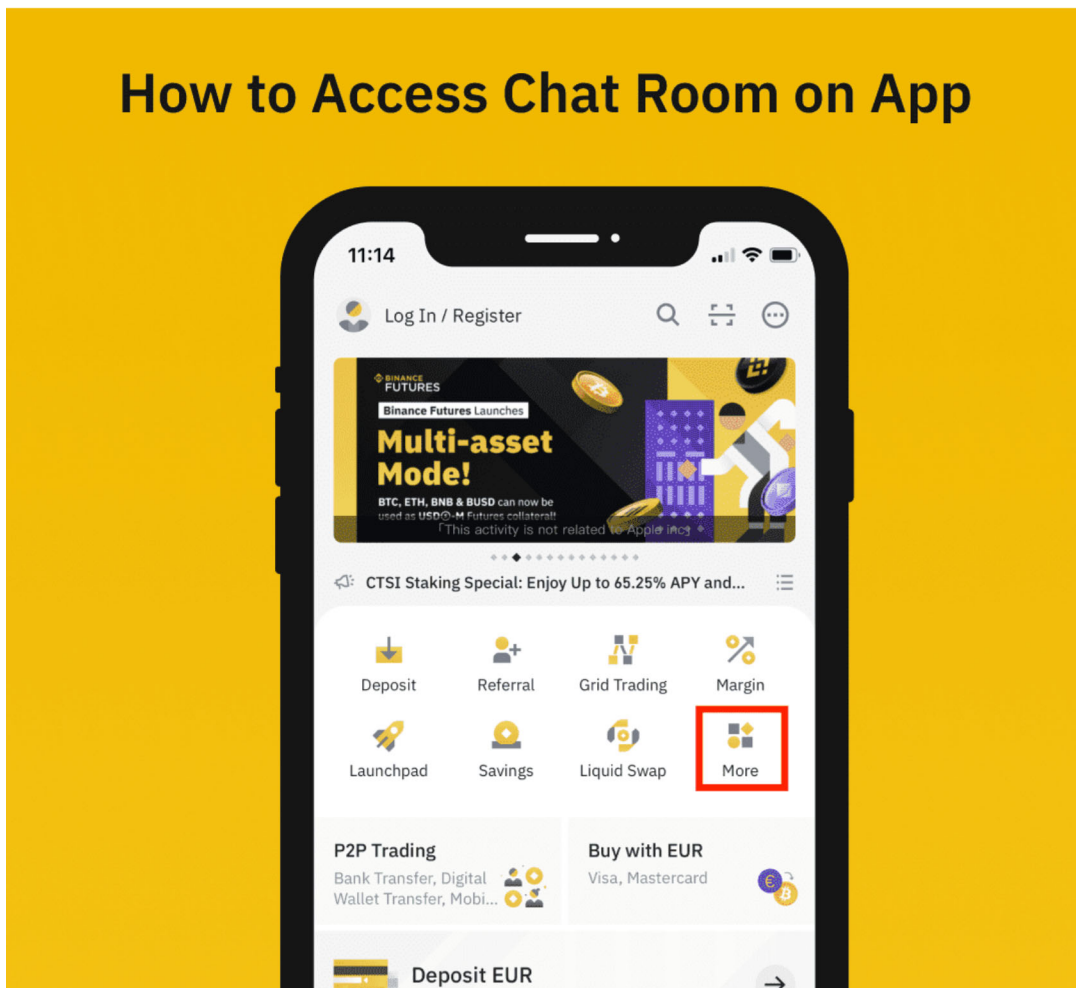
How to Access Chat Room on App

11:14

Log In / Register

BINANCE FUTURES

Binance Futures Launches

Multi-asset Mode!

BTC, ETH, BNB & BUSD can now be used as USD⊗-M Futures collateral!

「This activity is not related to Apple inc」

CTSI Staking Special: Enjoy Up to 65.25% APY and...

Deposit

Referral

Grid Trading

Margin

Launchpad

Savings

Liquid Swap

More

P2P Trading

Bank Transfer, Digital Wallet Transfer, Mobi...

Buy with EUR

Visa, Mastercard

Deposit EUR